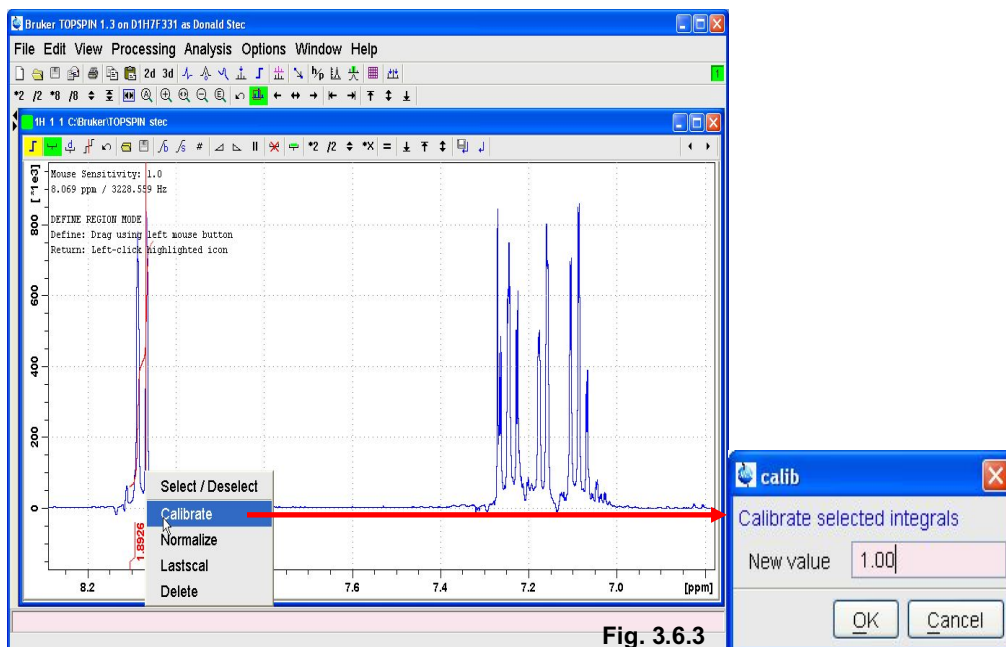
Bruker TOPSPIN 1.3 on D1H7F331 as Donald Stec

File Edit View Processing Analysis Options Window Help

2d 3d

*2 /2 *8 /8

1H 1 1 C:\Bruker\TOPSPIN stec

*2 /2 *X =

Mouse Sensitivity: 1.0
8.069 ppm / 3228.559 Hz

DEFINE REGION MODE
Define: Drag using left mouse button
Return: Left-click highlighted icon

[*1e3]

800

600

400

200

0

Select / Deselect
Calibrate
Normalize
Lastscal
Delete

1.8926

8.2

7.6

7.4

7.2

7.0

[ppm]

calib

Calibrate selected integrals

New value 1.00

OK Cancel

Fig. 3.6.3